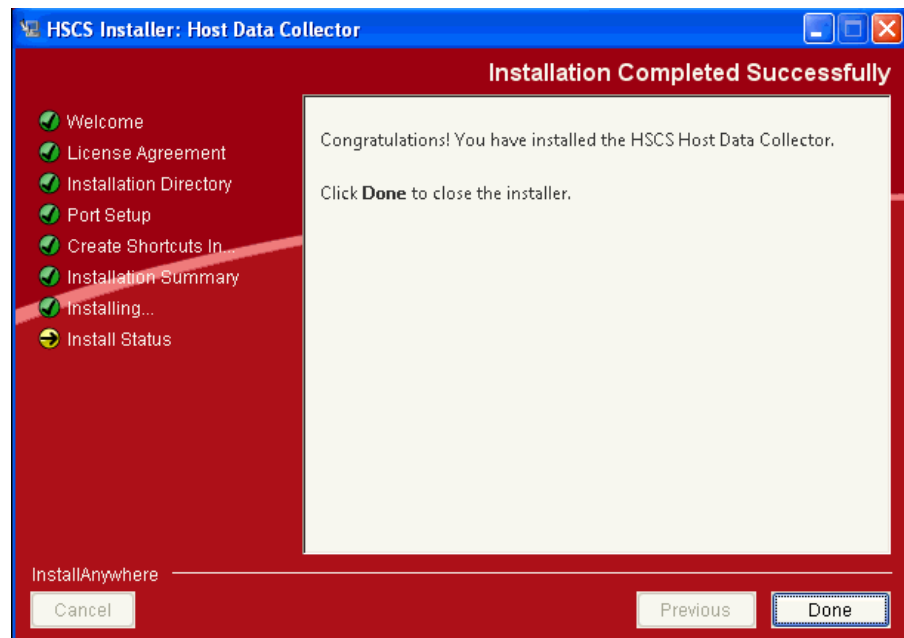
HSCS Installer: Host Data Collector

Installation Completed Successfully

Welcome
License Agreement
Installation Directory
Port Setup
Create Shortcuts In...
Installation Summary
Installing...
Install Status

Congratulations! You have installed the HSCS Host Data Collector.

Click **Done** to close the installer.

InstallAnywhere

Cancel

Previous

Done